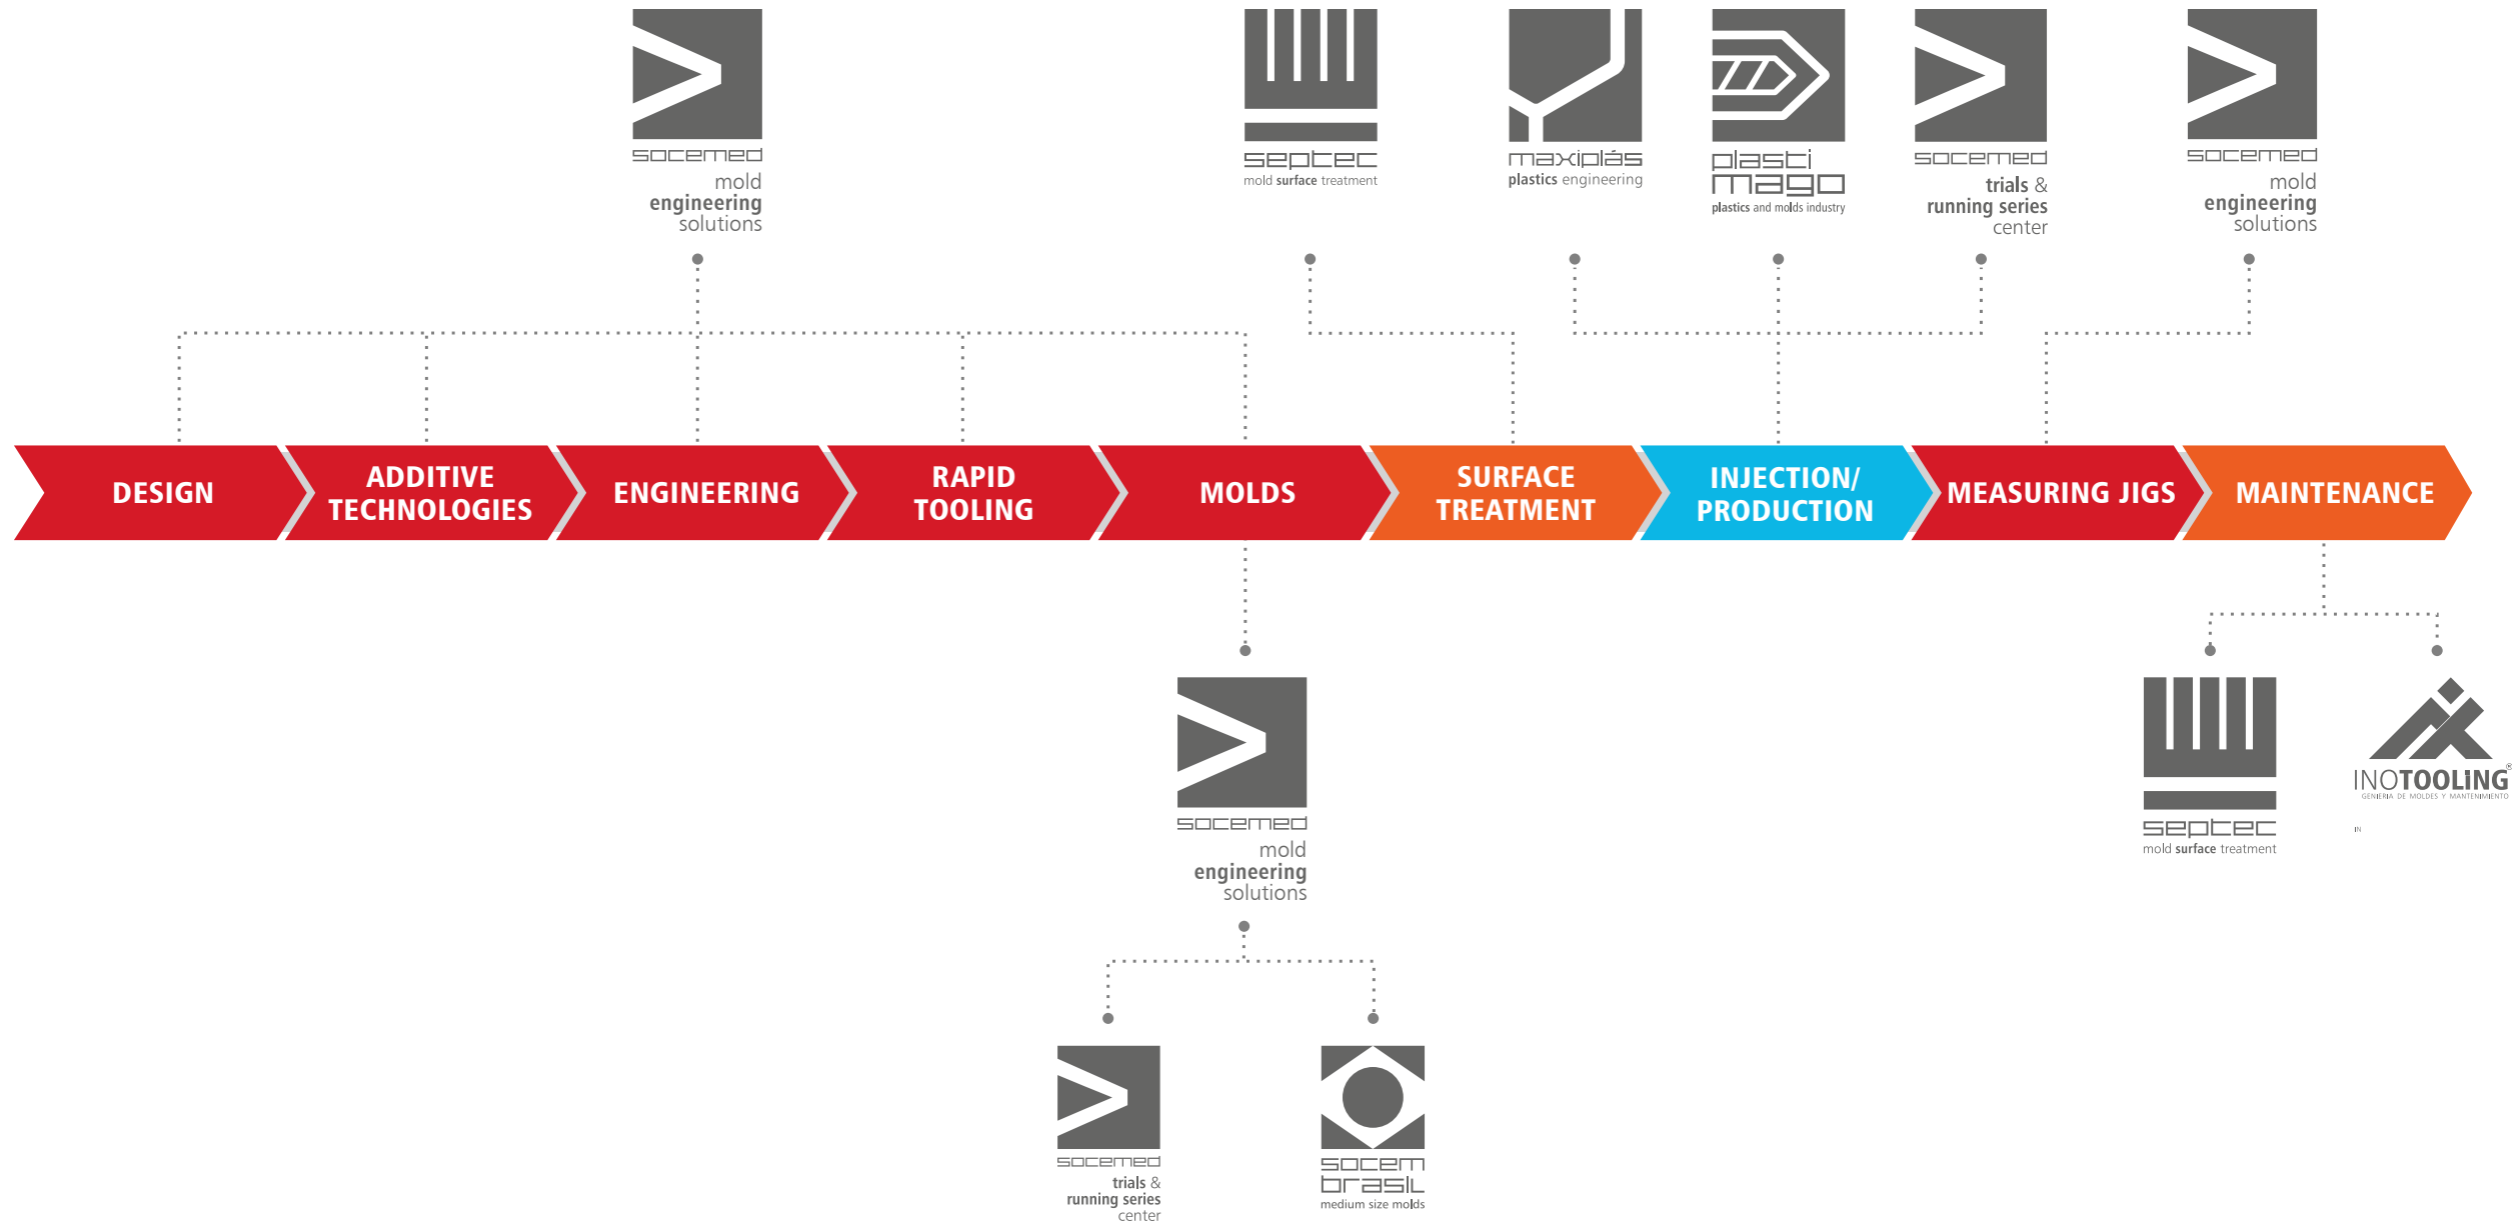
socemed
mold
engineering
solutions

septec
mold surface treatment

maxiplás
plastics engineering

plasti
mago
plastics and molds industry

socemed
trials &
running series
center

socemed
mold
engineering
solutions

DESIGN

ADDITIVE TECHNOLOGIES

ENGINEERING

RAPID TOOLING

MOLDS

SURFACE TREATMENT

INJECTION/ PRODUCTION

MEASURING JIGS

MAINTENANCE

socemed
mold
engineering
solutions

septec
mold surface treatment

INOTOOLING
GENIERIA DE MOLDES Y MANTENIMIENTO

socemed
trials &
running series
center

socem
brasil
medium size molds